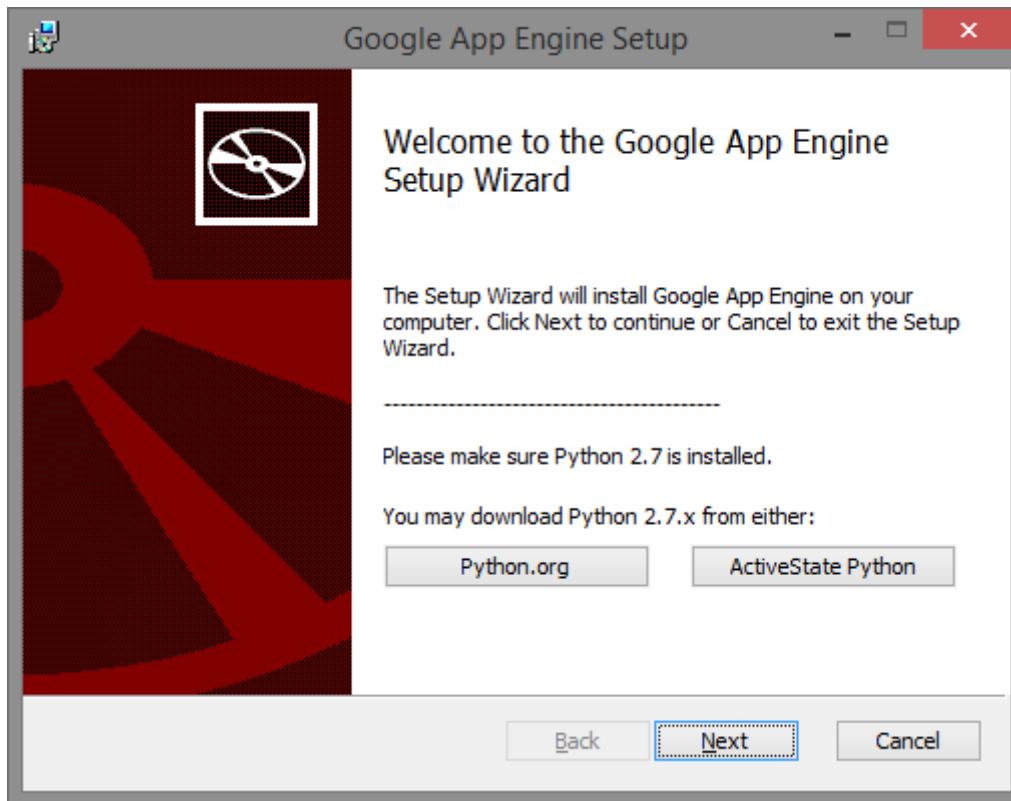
Google App Engine Setup

Welcome to the Google App Engine Setup Wizard

The Setup Wizard will install Google App Engine on your computer. Click Next to continue or Cancel to exit the Setup Wizard.

------------------------------------------

Please make sure Python 2.7 is installed.

You may download Python 2.7.x from either:

Python.org

ActiveState Python

Back

Next

Cancel